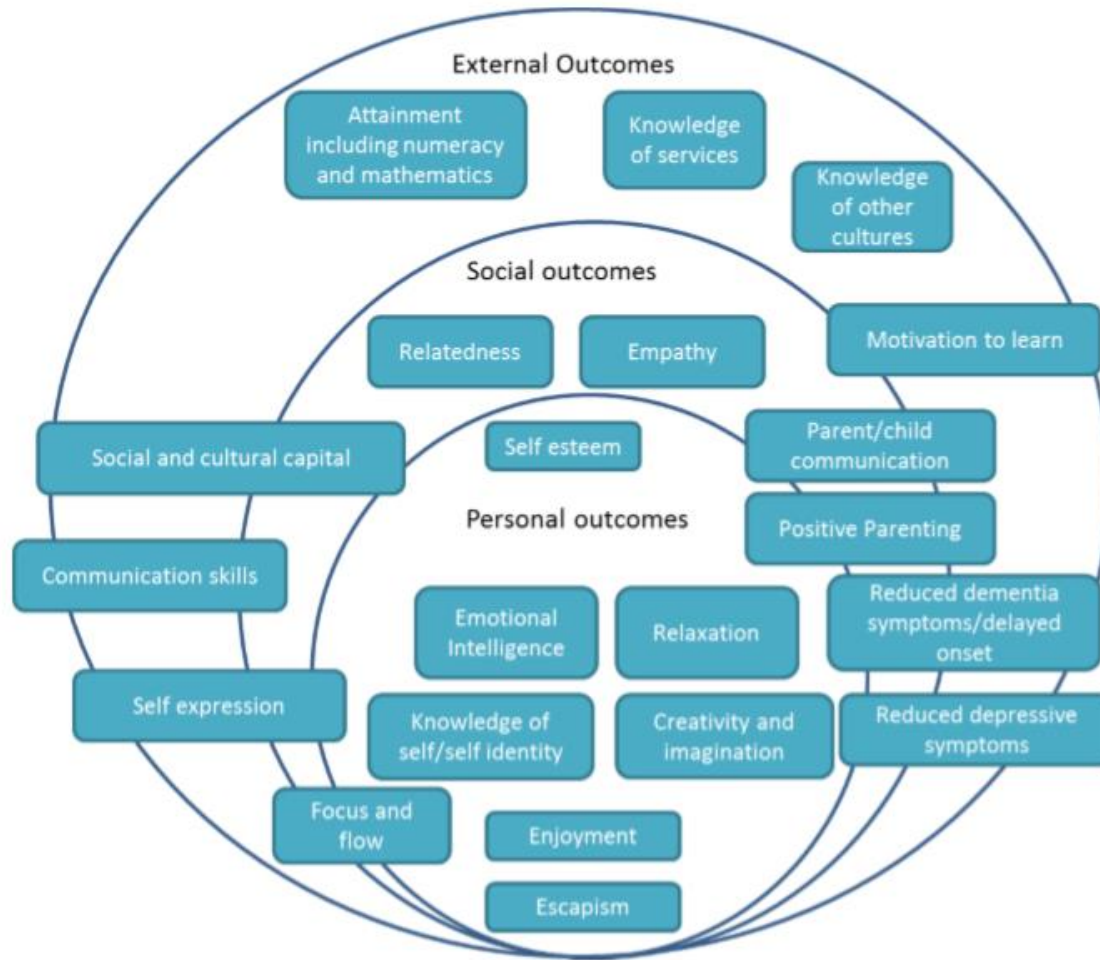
External Outcomes

Attainment including numeracy and mathematics

Knowledge of services

Knowledge of other cultures

Social outcomes

Relatedness

Empathy

Motivation to learn

Social and cultural capital

Self esteem

Parent/child communication

Personal outcomes

Positive Parenting

Communication skills

Emotional Intelligence

Relaxation

Reduced dementia symptoms/delayed onset

Self expression

Knowledge of self/self identity

Creativity and imagination

Reduced depressive symptoms

Focus and flow

Enjoyment

Escapism